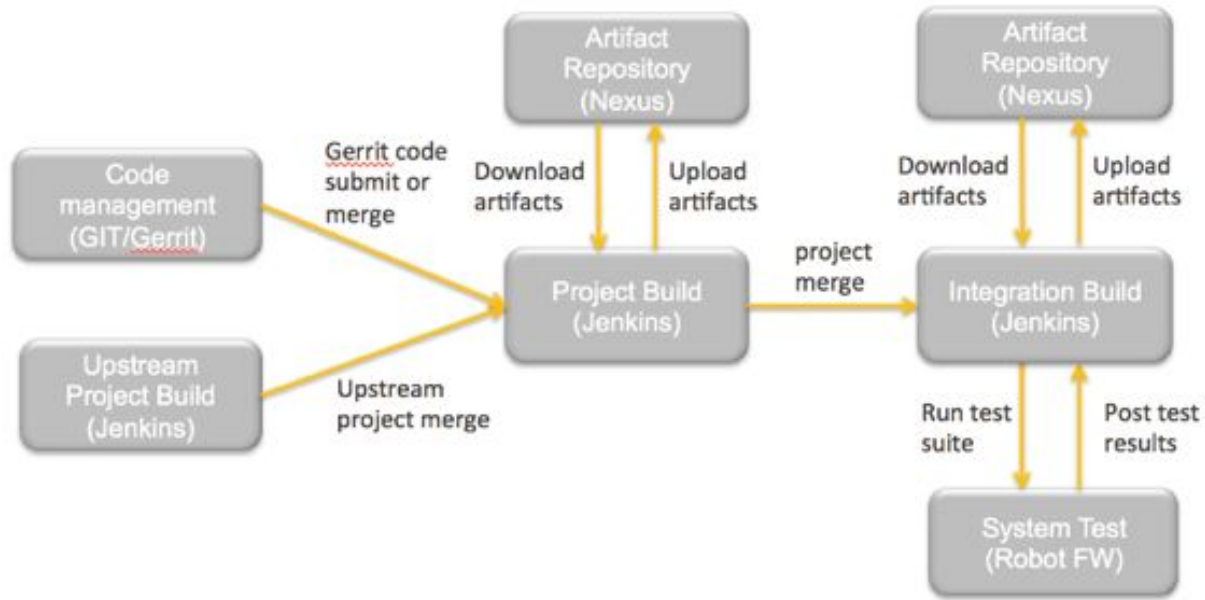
Code management (GIT/Gerrit)

Gerrit code submit or merge

Upstream Project Build (Jenkins)

Upstream project merge

Artifact Repository (Nexus)

Download artifacts

Upload artifacts

Project Build (Jenkins)

project merge

Artifact Repository (Nexus)

Download artifacts

Upload artifacts

Integration Build (Jenkins)

Run test suite

Post test results

System Test (Robot FW)